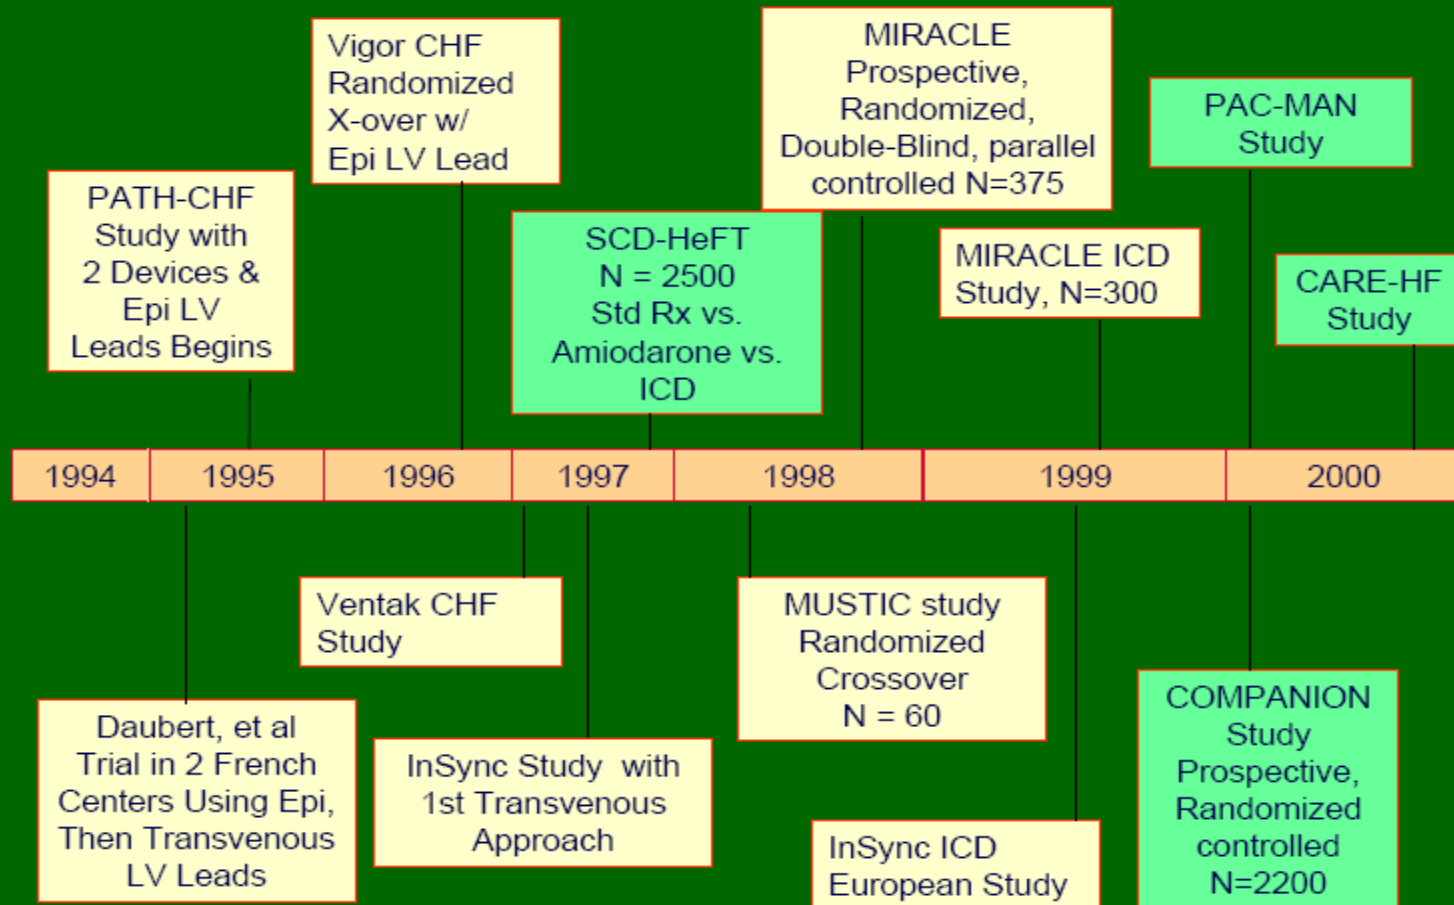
PATH-CHF Study with 2 Devices & Epi LV Leads Begins

Vigor CHF Randomized X-over w/ Epi LV Lead

SCD-HeFT N = 2500 Std Rx vs. Amiodarone vs. ICD

MIRACLE Prospective, Randomized, Double-Blind, parallel controlled N=375

MIRACLE ICD Study, N=300

PAC-MAN Study

CARE-HF Study

| 1994 | 1995 | 1996 | 1997 | 1998 | 1999 | 2000 |
|---|---|---|---|---|---|---|

Daubert, et al Trial in 2 French Centers Using Epi, Then Transvenous LV Leads

Ventak CHF Study

InSync Study with 1st Transvenous Approach

MUSTIC study Randomized Crossover N = 60

InSync ICD European Study

COMPANION Study Prospective, Randomized controlled N=2200